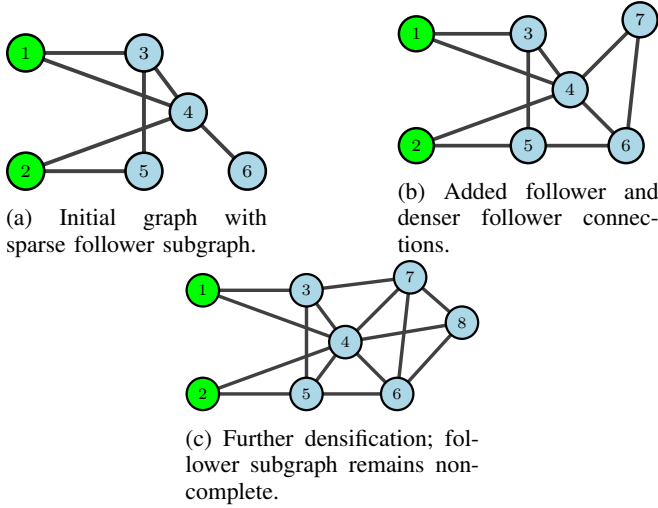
1
3
4
2
5
6

(a) Initial graph with sparse follower subgraph.

7
1
3
4
2
5
6

(b) Added follower and denser follower connections.

1
3
7
8
4
2
5
6

(c) Further densification; follower subgraph remains noncomplete.